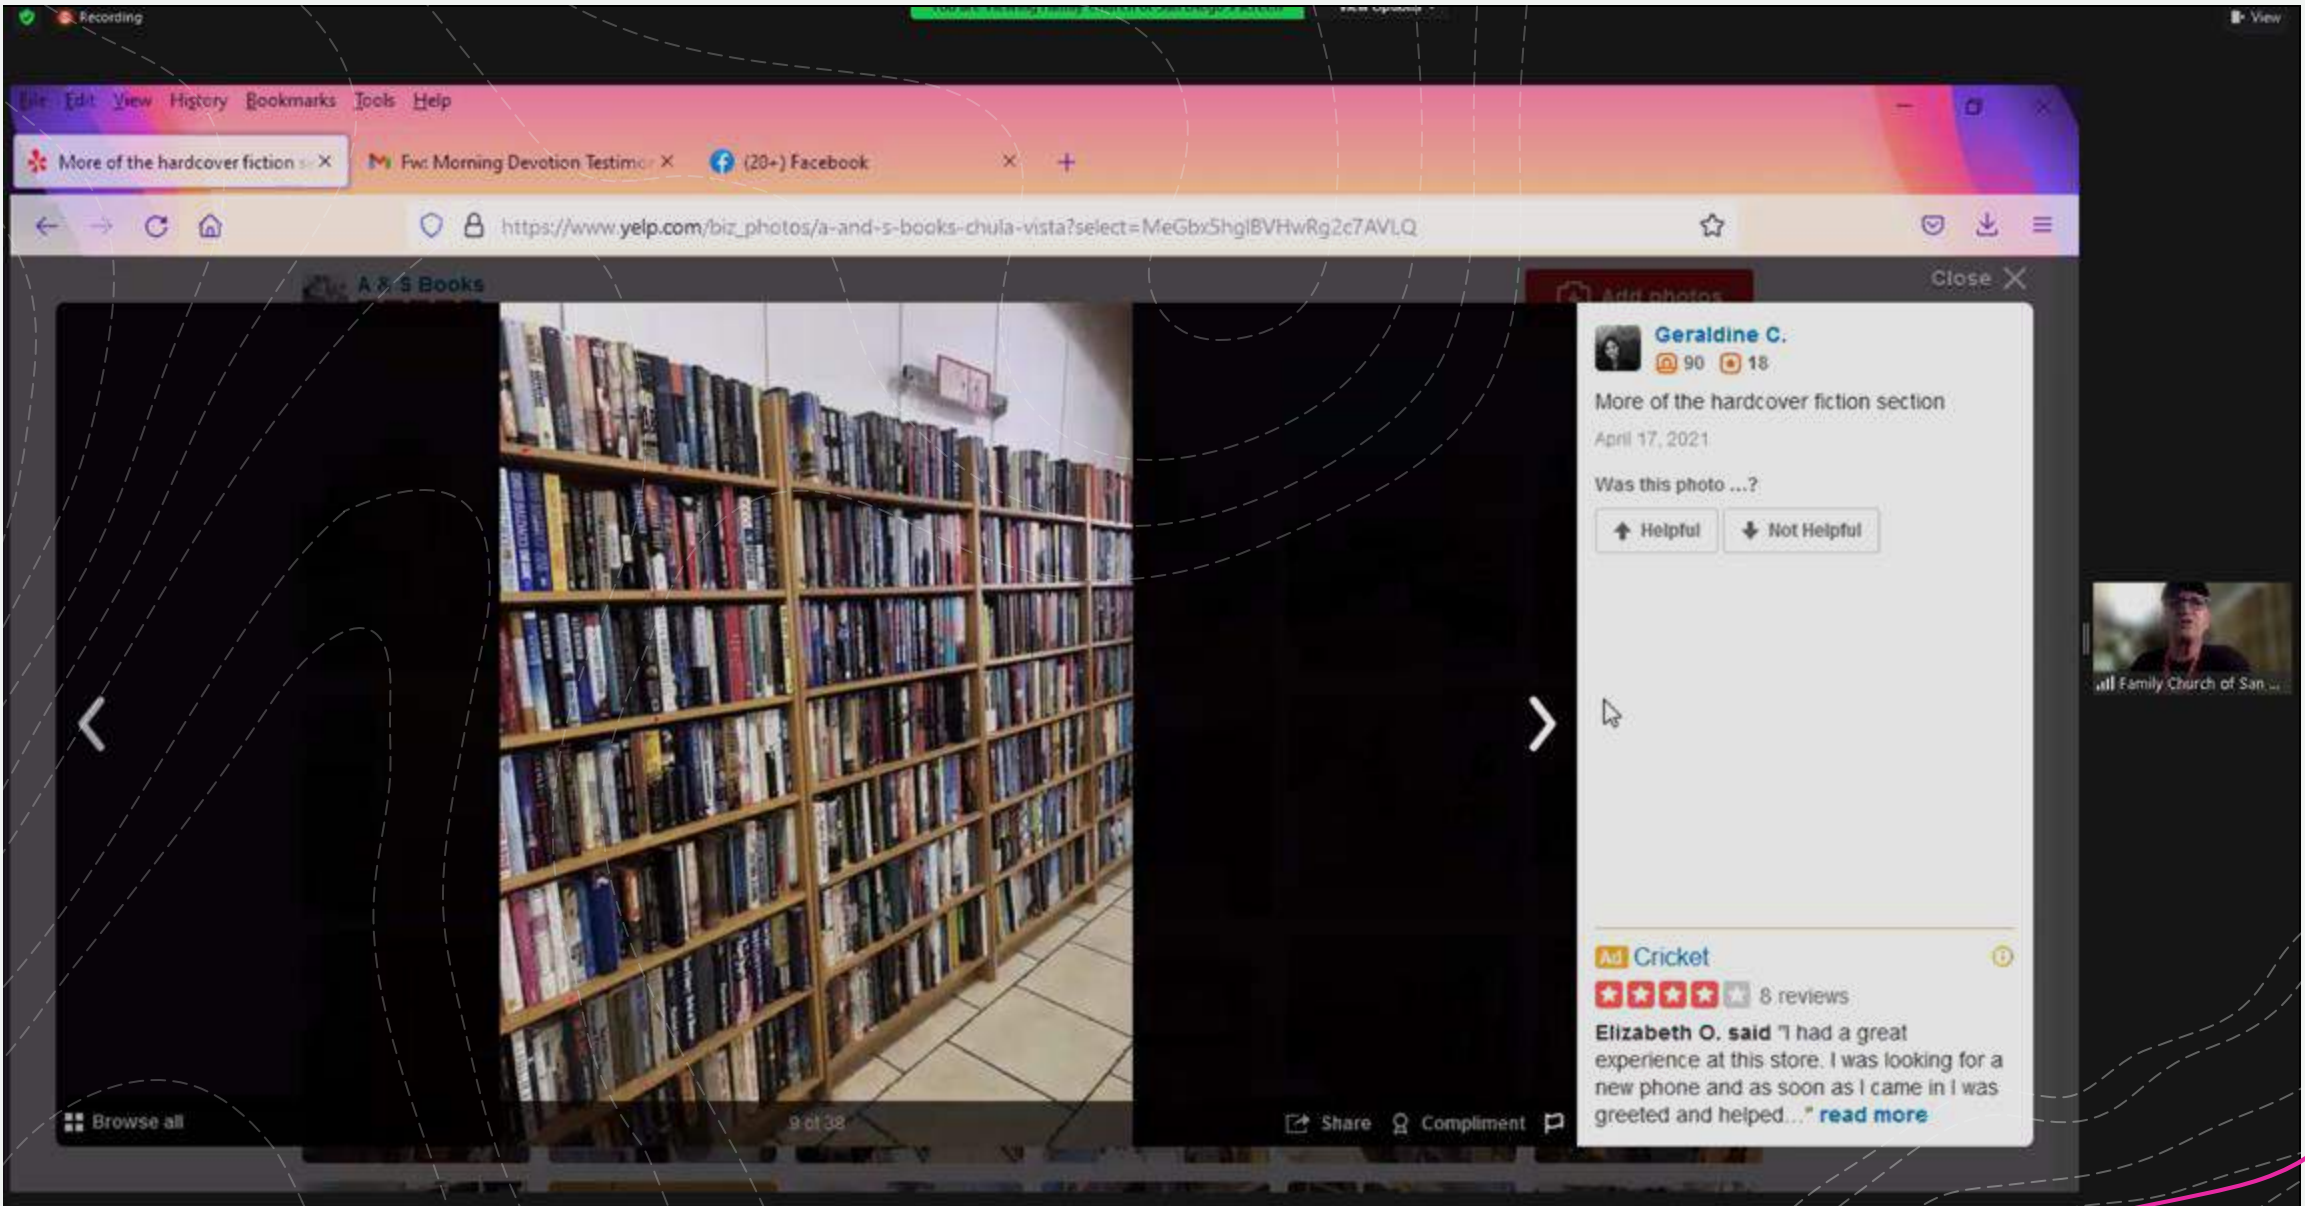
Recording

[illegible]

View Options

View

File Edit View History Bookmarks Tools Help

More of the hardcover fiction s ×

Fw: Morning Devotion Testimo ×

(20+) Facebook ×

+

https://www.yelp.com/biz_photos/a-and-s-books-chula-vista?select=MeGbx5hglBVHwRg2c7AVLQ

A & S Books

Add photos

Close

Geraldine C.

90 18

More of the hardcover fiction section

April 17, 2021

Was this photo ...?

Helpful

Not Helpful

Family Church of San ...

Ad Cricket

8 reviews

Elizabeth O. said "I had a great experience at this store. I was looking for a new phone and as soon as I came in I was greeted and helped..." read more

Browse all

9 of 38

Share

Compliment